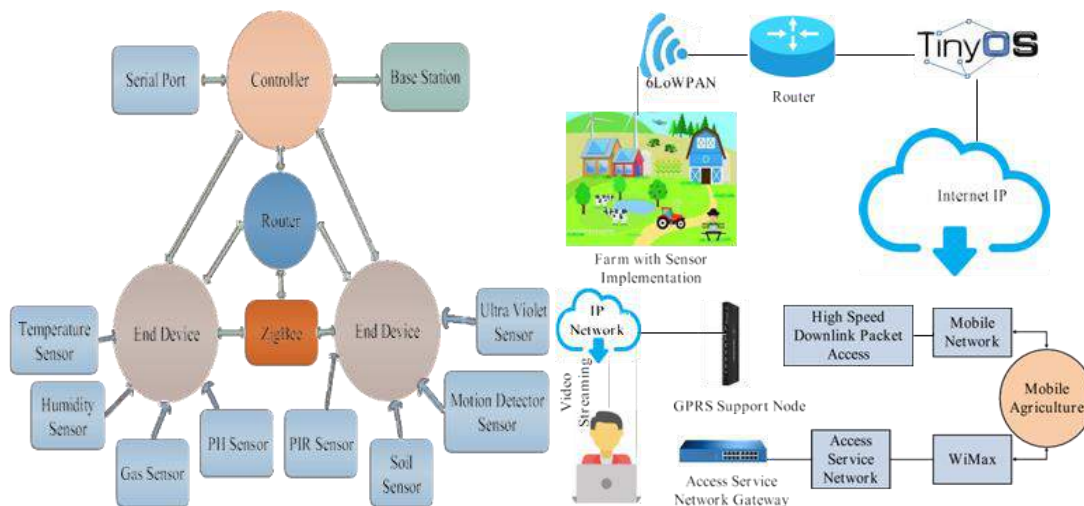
Serial Port

Controller

Base Station

Router

End Device

ZigBee

End Device

Temperature Sensor

Humidity Sensor

Gas Sensor

PH Sensor

PIR Sensor

Soil Sensor

Motion Detector Sensor

Ultra Violet Sensor

6LoWPAN

Router

TinyOS

Internet IP

Farm with Sensor Implementation

IP Network

Video Streaming

GPRS Support Node

High Speed Downlink Packet Access

Mobile Network

Mobile Agriculture

Access Service Network Gateway

Access Service Network

WiMax